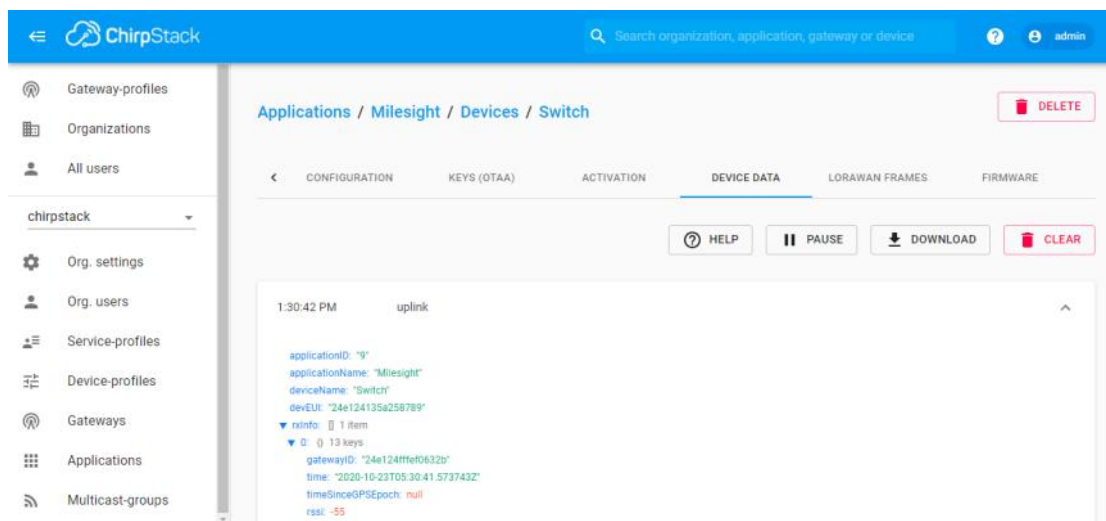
ChirpStack

Search organization, application, gateway or device

admin

Gateway-profiles
Organizations
All users

chirpstack

Org. settings
Org. users
Service-profiles
Device-profiles
Gateways
Applications
Multicast-groups

Applications / Milesight / Devices / Switch

DELETE

CONFIGURATION KEYS (OTAA) ACTIVATION DEVICE DATA LORAWAN FRAMES FIRMWARE

HELP PAUSE DOWNLOAD CLEAR

1:30:42 PM uplink

applicationID: "9"
applicationName: "Milesight"
deviceName: "Switch"
devEUI: "24e124135a258789"
rxInfo: [] 1 item
0: {} 13 keys
gatewayID: "24e124fffef0632b"
time: "2020-10-23T05:30:41.573743Z"
timeSinceGPSEpoch: null
rssi: -55